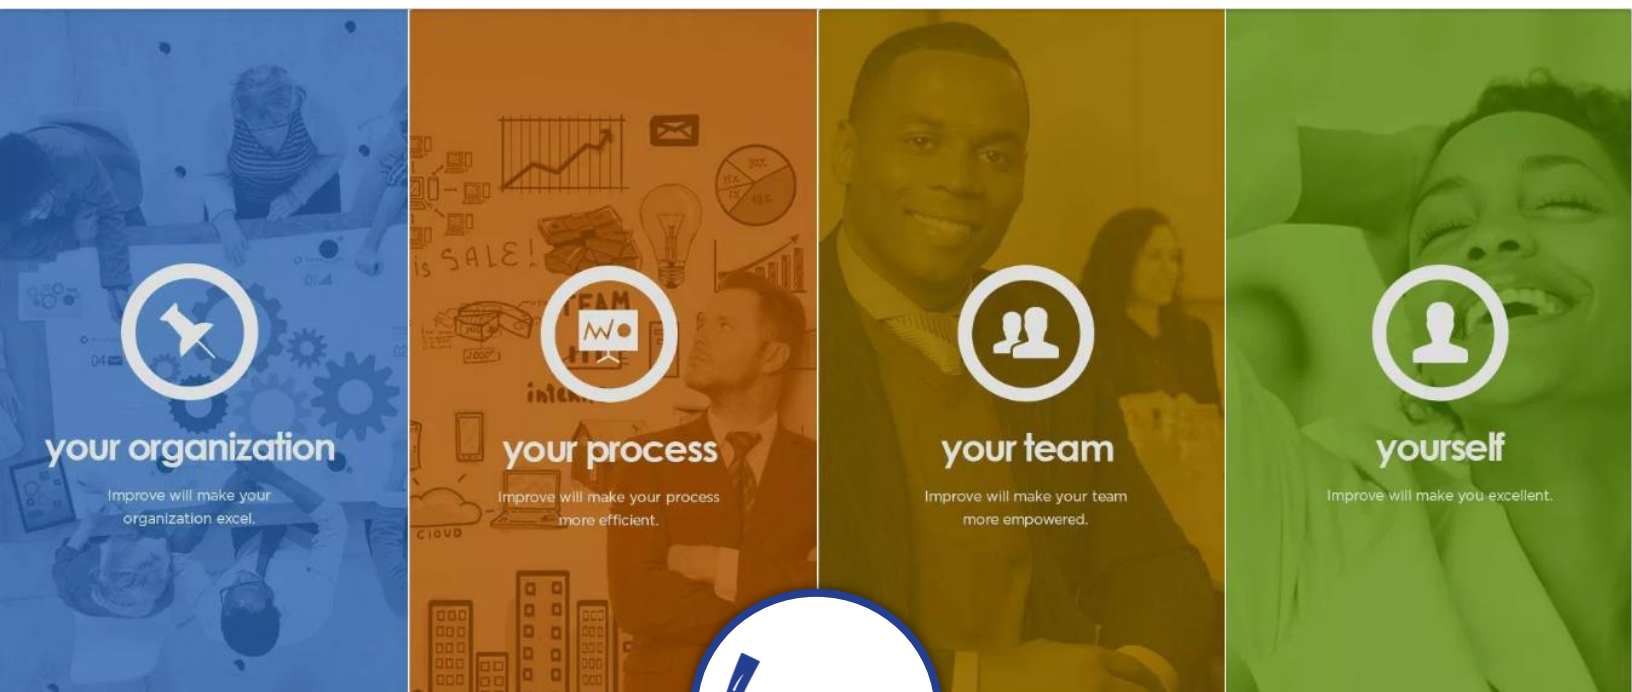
your organization

Improve will make your organization excel.

your process

Improve will make your process more efficient.

your team

Improve will make your team more empowered.

yourself

Improve will make you excellent.